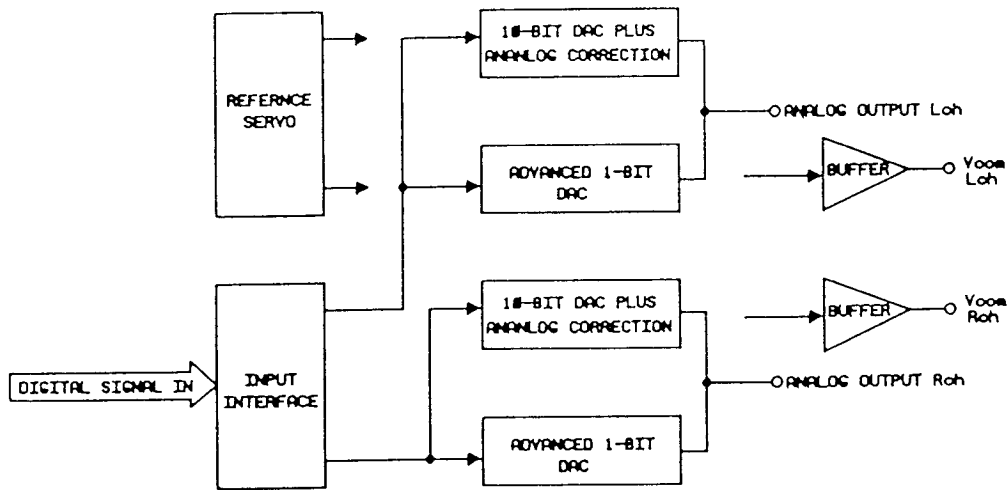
REFERNCE SERVO

1Ø-BIT DAC PLUS ANANLOG CORRECTION

ANALOG OUTPUT Lch

ADVANCED 1-BIT DAC

BUFFER

Vcom Lch

DIGITAL SIGNAL IN

INPUT INTERFACE

1Ø-BIT DAC PLUS ANANLOG CORRECTION

BUFFER

Vcom Rch

ANALOG OUTPUT Rch

ADVANCED 1-BIT DAC